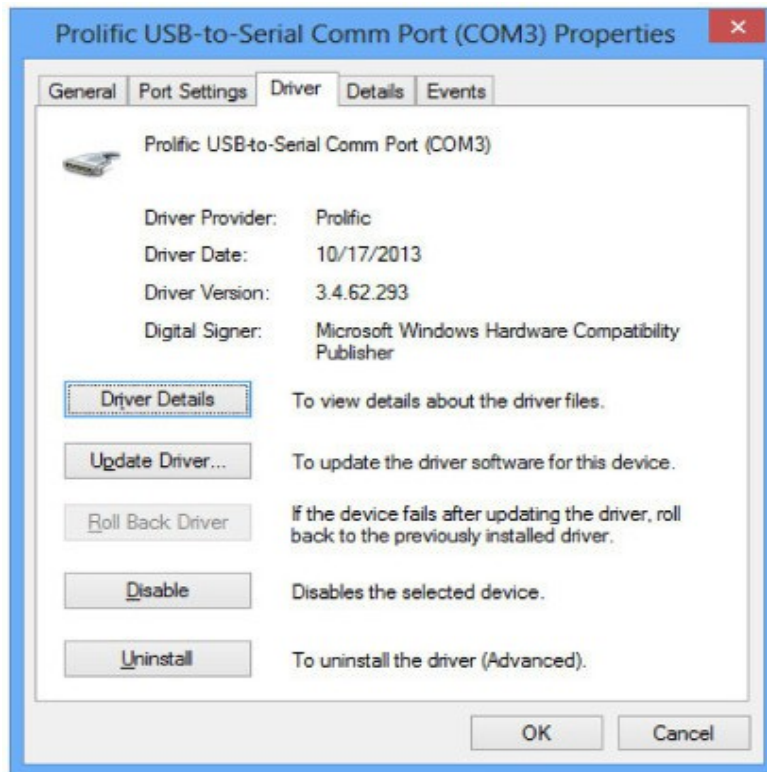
Prolific USB-to-Serial Comm Port (COM3) Properties

×

General | Port Settings | Driver | Details | Events

Prolific USB-to-Serial Comm Port (COM3)

Driver Provider: Prolific

Driver Date: 10/17/2013

Driver Version: 3.4.62.293

Digital Signer: Microsoft Windows Hardware Compatibility Publisher

Driver Details — To view details about the driver files.

Update Driver... — To update the driver software for this device.

Roll Back Driver — If the device fails after updating the driver, roll back to the previously installed driver.

Disable — Disables the selected device.

Uninstall — To uninstall the driver (Advanced).

OK | Cancel